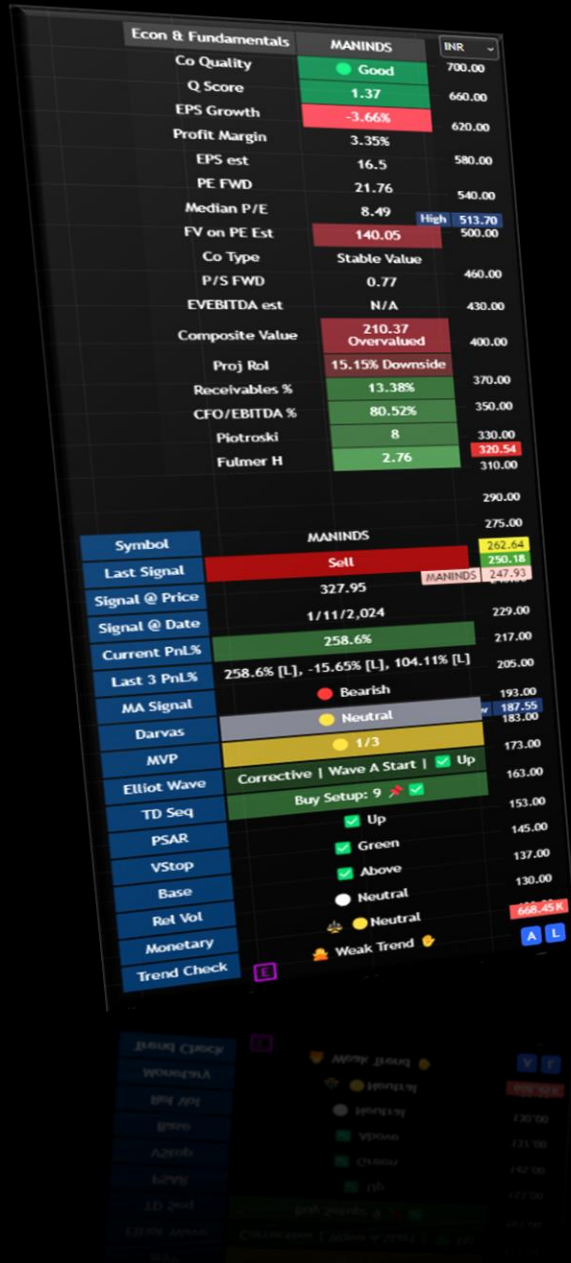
Econ & Fundamentals | MANINDS | INR

| | |
|---|---|
| Co Quality | Good |
| Q Score | 1.37 |
| EPS Growth | -3.66% |
| Profit Margin | 3.35% |
| EPS est | 16.5 |
| PE FWD | 21.76 |
| Median P/E | 8.49 |
| FV on PE Est | 140.05 |
| Co Type | Stable Value |
| P/S FWD | 0.77 |
| EVEBITDA est | N/A |
| Composite Value | 210.37 Overvalued |
| Proj RoI | 15.15% Downside |
| Receivables % | 13.38% |
| CFO/EBITDA % | 80.52% |
| Piotroski | 8 |
| Fulmer H | 2.76 |

| | |
|---|---|
| Symbol | MANINDS |
| Last Signal | Sell |
| Signal @ Price | 327.95 |
| Signal @ Date | 1/11/2,024 |
| Current PnL% | 258.6% |
| Last 3 PnL% | 258.6% [L], -15.65% [L], 104.11% [L] |
| MA Signal | Bearish |
| Darvas | Neutral |
| MVP | 1/3 |
| Elliot Wave | Corrective \| Wave A Start \| Up |
| TD Seq | Buy Setup: 9 |
| PSAR | Up |
| VStop | Green |
| Base | Above |
| Rel Vol | Neutral |
| Monetary | Neutral |
| Trend Check | Weak Trend |

E

700.00
660.00
620.00
580.00
540.00
High 513.70
500.00
460.00
430.00
400.00
370.00
350.00
330.00
320.54
310.00
290.00
275.00
262.64
250.18
MANINDS 247.93
229.00
217.00
205.00
193.00
187.55
183.00
173.00
163.00
153.00
145.00
137.00
130.00
668.45 K
A L